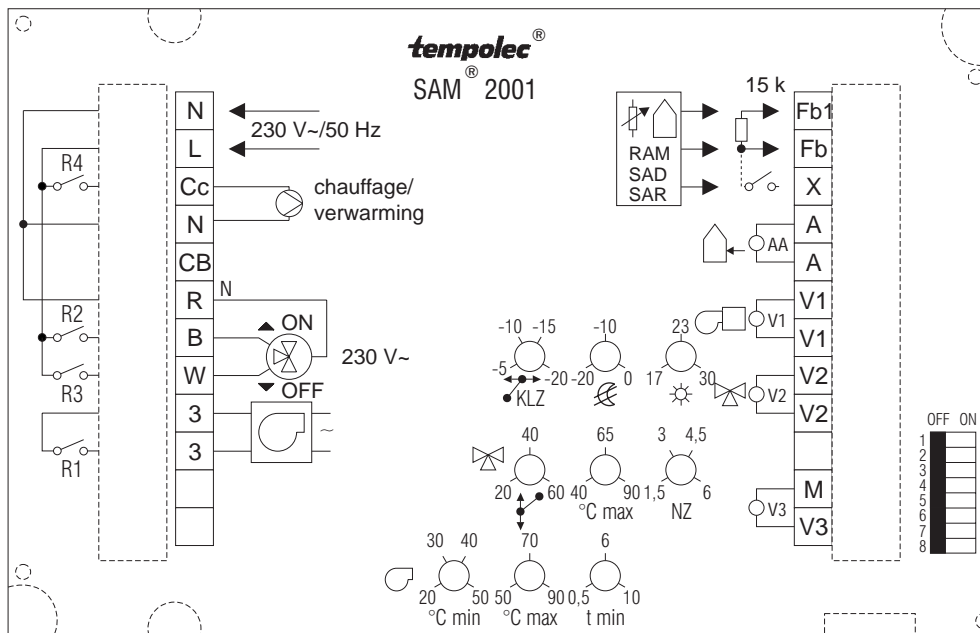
tempolec®
SAM® 2001

N
L
Cc
N
CB
R
B
W
3
3

230 V~/50 Hz
chauffage/ verwarming
R4
R2
R3
R1
N
ON
OFF
230 V~

15 k
RAM
SAD
SAR
Fb1
Fb
X
A
A
V1
V1
V2
V2
M
V3
AA
V1
V2
V3

-10 -15
-5
-20
KLZ
-10
-20 0
23
17 30

40
20 60
65
40 90
°C max
3 4,5
1,5 6
NZ

30 40
20 50
°C min
70
50 90
°C max
6
0,5 10
t min

OFF ON
1
2
3
4
5
6
7
8